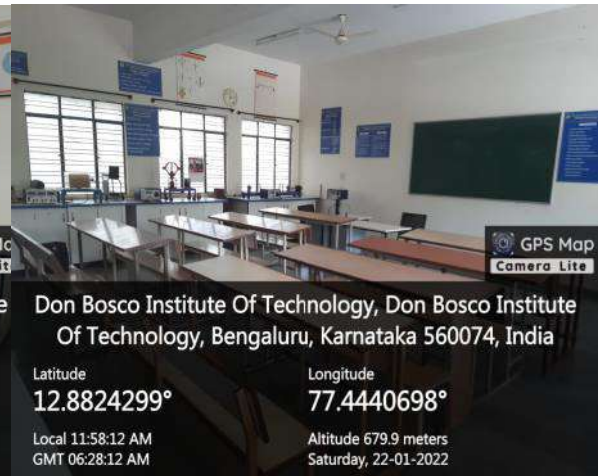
GPS Map Camera Lite

Don Bosco Institute Of Technology, Don Bosco Institute Of Technology, Bengaluru, Karnataka 560074, India

Latitude
12.8824299°

Longitude
77.4440698°

Local 11:58:12 AM
GMT 06:28:12 AM

Altitude 679.9 meters
Saturday, 22-01-2022